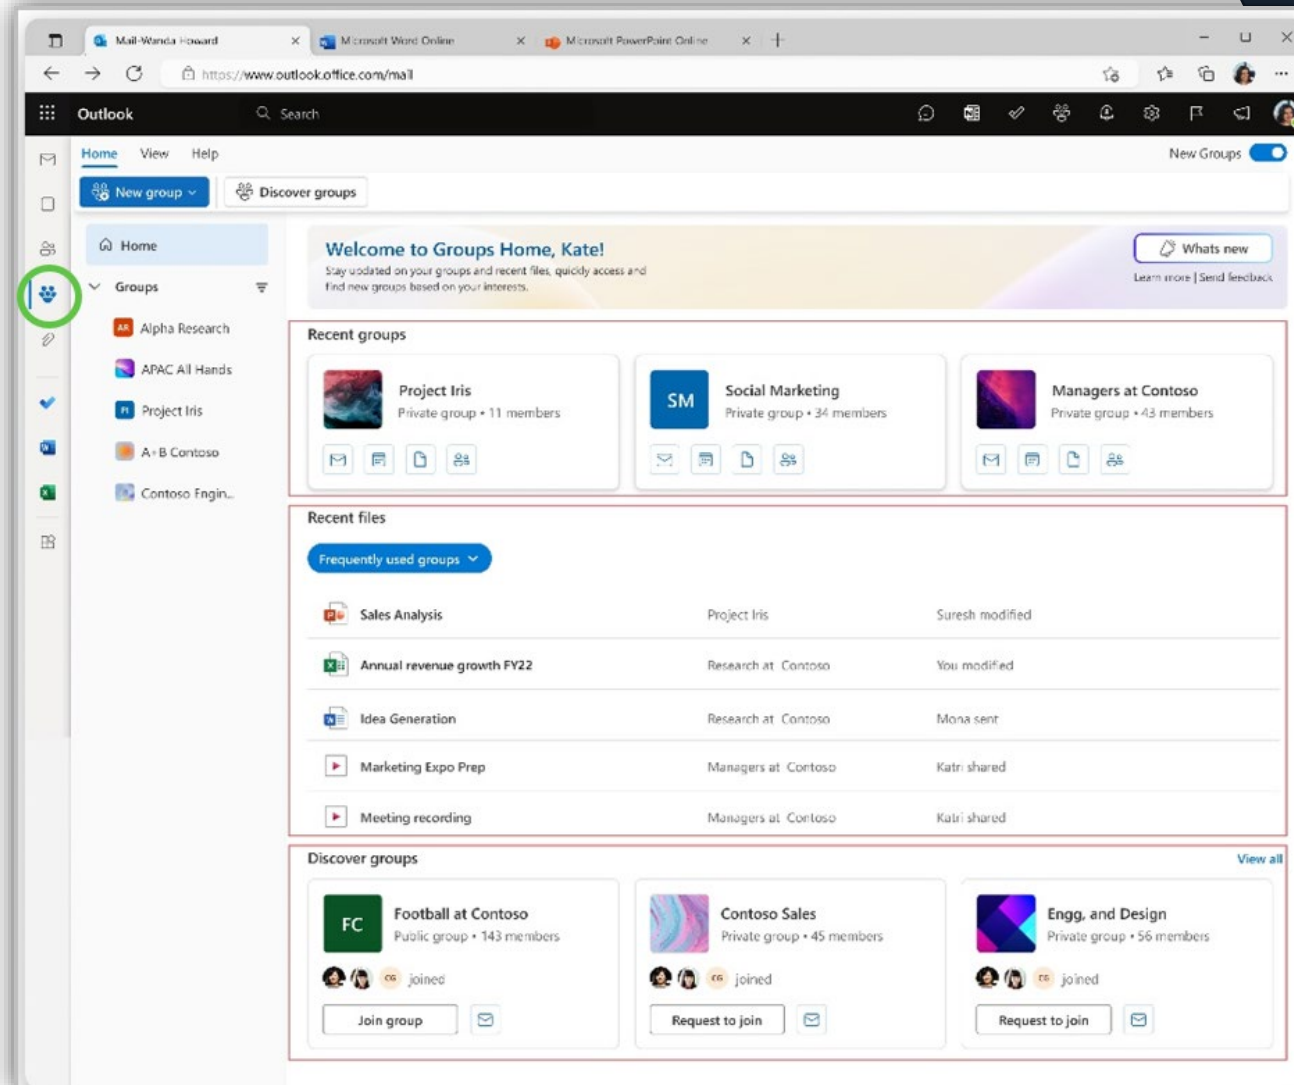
Mail-Wanda Howard
Microsoft Word Online
Microsoft PowerPoint Online
https://www.outlook.office.com/mail

Outlook
Search

Home View Help
New Groups
New group
Discover groups

Home
Groups
AR Alpha Research
APAC All Hands
PI Project Iris
A+B Contoso
Contoso Engin...

Welcome to Groups Home, Kate!
Stay updated on your groups and recent files, quickly access and find new groups based on your interests.
Whats new
Learn more | Send feedback

Recent groups
Project Iris
Private group • 11 members
SM
Social Marketing
Private group • 34 members
Managers at Contoso
Private group • 43 members

Recent files
Frequently used groups

| | | |
|---|---|---|
| Sales Analysis | Project Iris | Suresh modified |
| Annual revenue growth FY22 | Research at Contoso | You modified |
| Idea Generation | Research at Contoso | Mona sent |
| Marketing Expo Prep | Managers at Contoso | Katri shared |
| Meeting recording | Managers at Contoso | Katri shared |

Discover groups
View all
FC
Football at Contoso
Public group • 143 members
CG joined
Join group
Contoso Sales
Private group • 45 members
CG joined
Request to join
Engg. and Design
Private group • 56 members
CG joined
Request to join